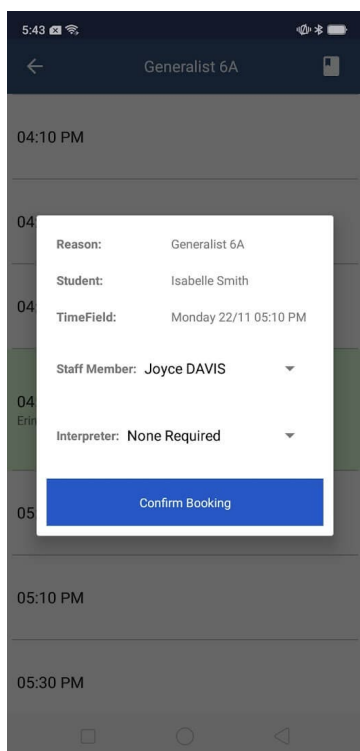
5:43

Generalist 6A

04:10 PM

04

04

04
Erin

05

Reason: Generalist 6A

Student: Isabelle Smith

TimeField: Monday 22/11 05:10 PM

Staff Member: Joyce DAVIS

Interpreter: None Required

Confirm Booking

05:10 PM

05:30 PM